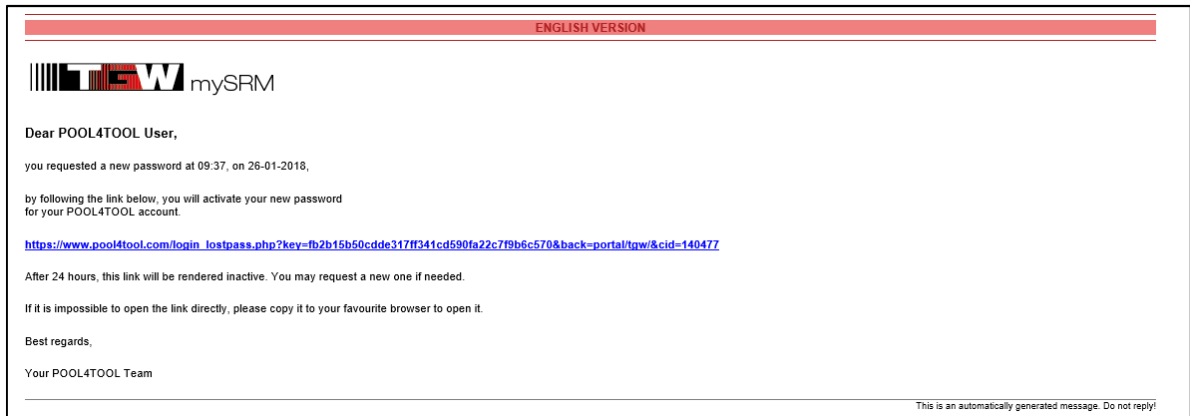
ENGLISH VERSION

TGW mySRM

Dear POOL4TOOL User,

you requested a new password at 09:37, on 26-01-2018,

by following the link below, you will activate your new password for your POOL4TOOL account.

https://www.pool4tool.com/login_lostpass.php?key=fb2b15b50cdde317ff341cd590fa22c7f9b6c570&back=portal/tgw/&cid=140477

After 24 hours, this link will be rendered inactive. You may request a new one if needed.

If it is impossible to open the link directly, please copy it to your favourite browser to open it.

Best regards,

Your POOL4TOOL Team

This is an automatically generated message. Do not reply!